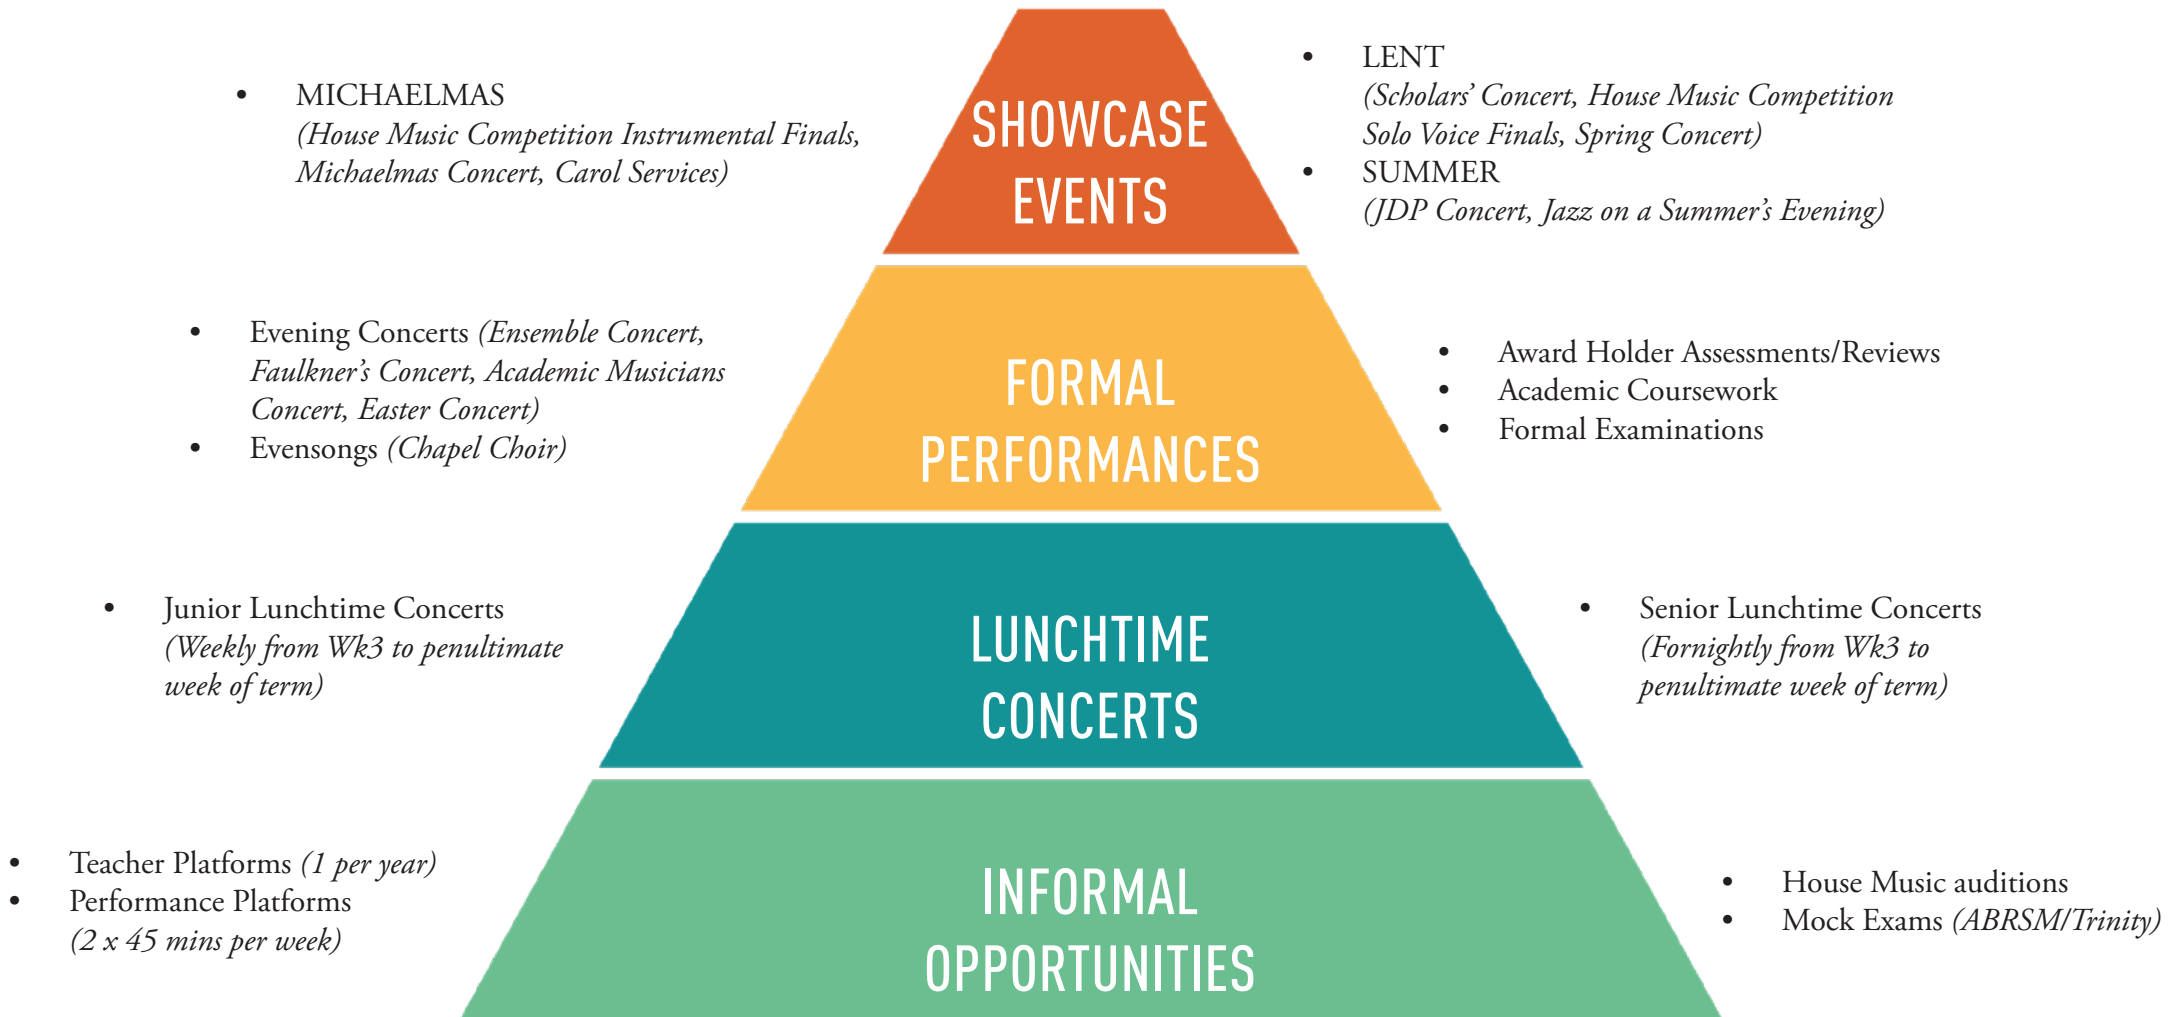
- MICHAELMAS
(House Music Competition Instrumental Finals, Michaelmas Concert, Carol Services)

SHOWCASE EVENTS

- LENT
(Scholars' Concert, House Music Competition Solo Voice Finals, Spring Concert)
- SUMMER
(JDP Concert, Jazz on a Summer's Evening)

- Evening Concerts (Ensemble Concert, Faulkner's Concert, Academic Musicians Concert, Easter Concert)
- Evensongs (Chapel Choir)

FORMAL PERFORMANCES

- Award Holder Assessments/Reviews
- Academic Coursework
- Formal Examinations

- Junior Lunchtime Concerts
(Weekly from Wk3 to penultimate week of term)

LUNCHTIME CONCERTS

- Senior Lunchtime Concerts
(Fornightly from Wk3 to penultimate week of term)

- Teacher Platforms (1 per year)
- Performance Platforms
(2 x 45 mins per week)

INFORMAL OPPORTUNITIES

- House Music auditions
- Mock Exams (ABRSM/Trinity)